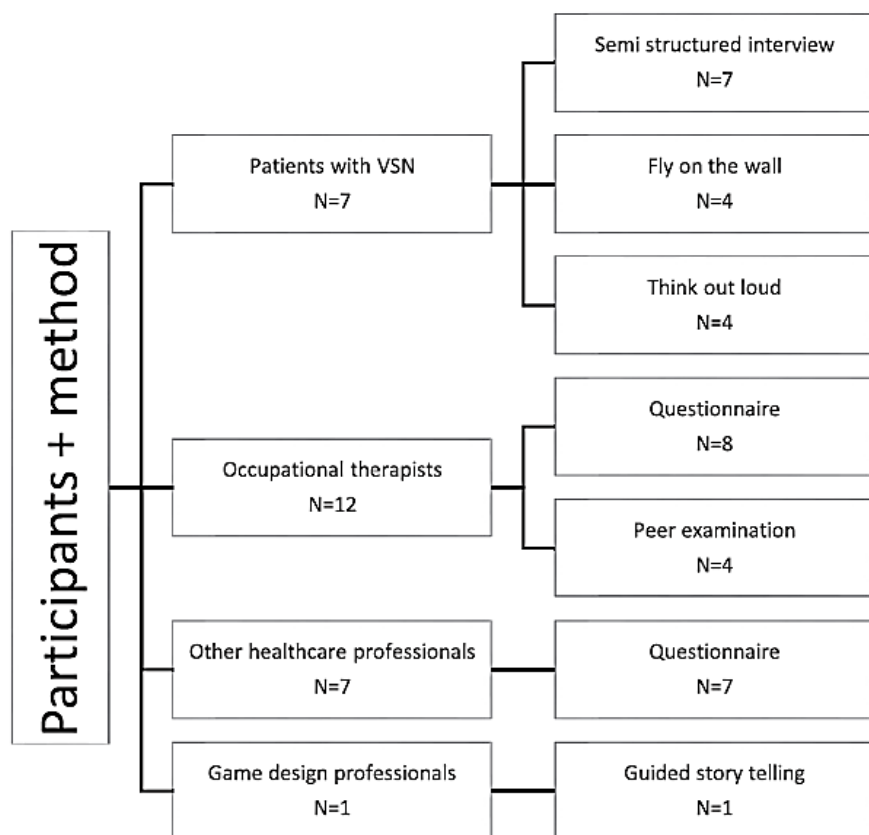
Participants + method

Patients with VSN
N=7

Semi structured interview
N=7

Fly on the wall
N=4

Think out loud
N=4

Occupational therapists
N=12

Questionnaire
N=8

Peer examination
N=4

Other healthcare professionals
N=7

Questionnaire
N=7

Game design professionals
N=1

Guided story telling
N=1